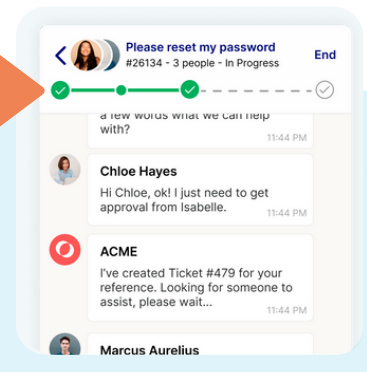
Please reset my password
#26134 - 3 people - In Progress
End

a few words what we can help with?
11:44 PM

Chloe Hayes
Hi Chloe, ok! I just need to get approval from Isabelle.
11:44 PM

ACME
I've created Ticket #479 for your reference. Looking for someone to assist, please wait...
11:44 PM

Marcus Aurelius